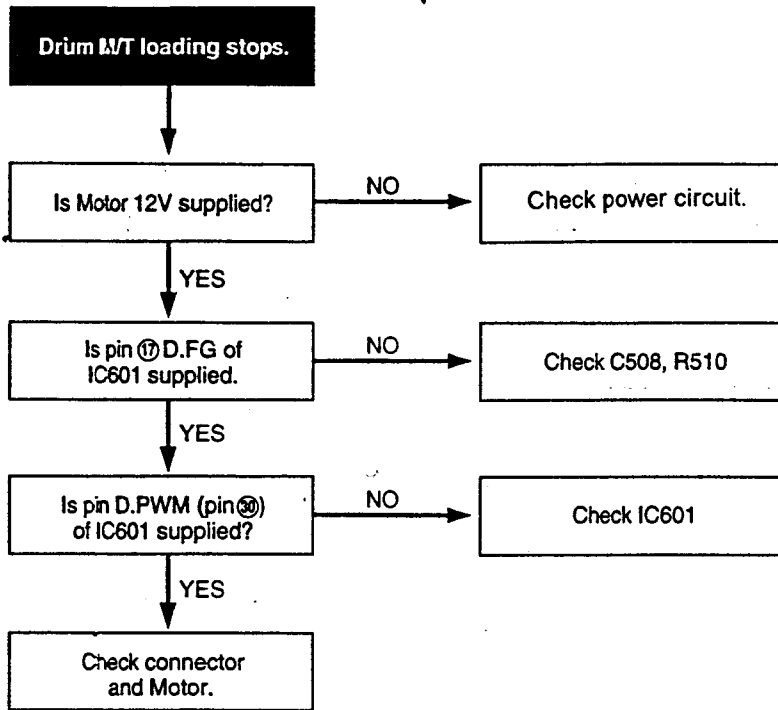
Drum M/T loading stops.

Is Motor 12V supplied?

NO

Check power circuit.

YES

Is pin ⑰ D.FG of IC601 supplied.

NO

Check C508, R510

YES

Is pin D.PWM (pin ㉚) of IC601 supplied?

NO

Check IC601

YES

Check connector and Motor.